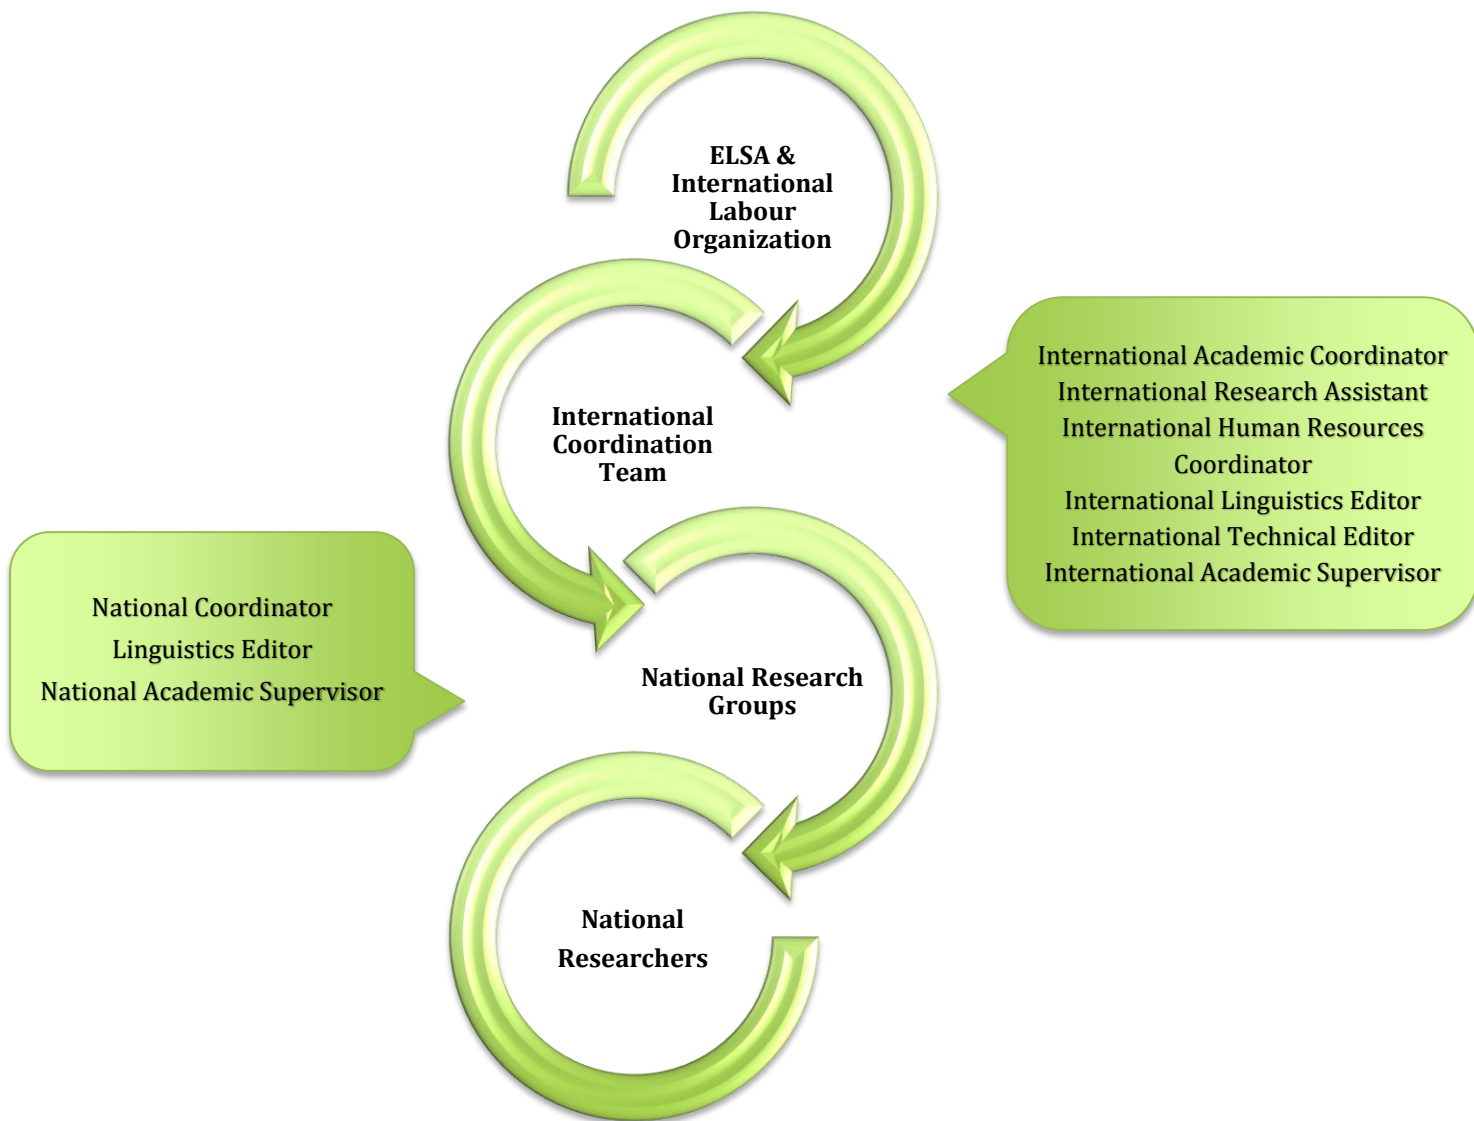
ELSA & International Labour Organization

International Coordination Team

International Academic Coordinator
International Research Assistant
International Human Resources Coordinator
International Linguistics Editor
International Technical Editor
International Academic Supervisor

National Coordinator
Linguistics Editor
National Academic Supervisor

National Research Groups

National Researchers